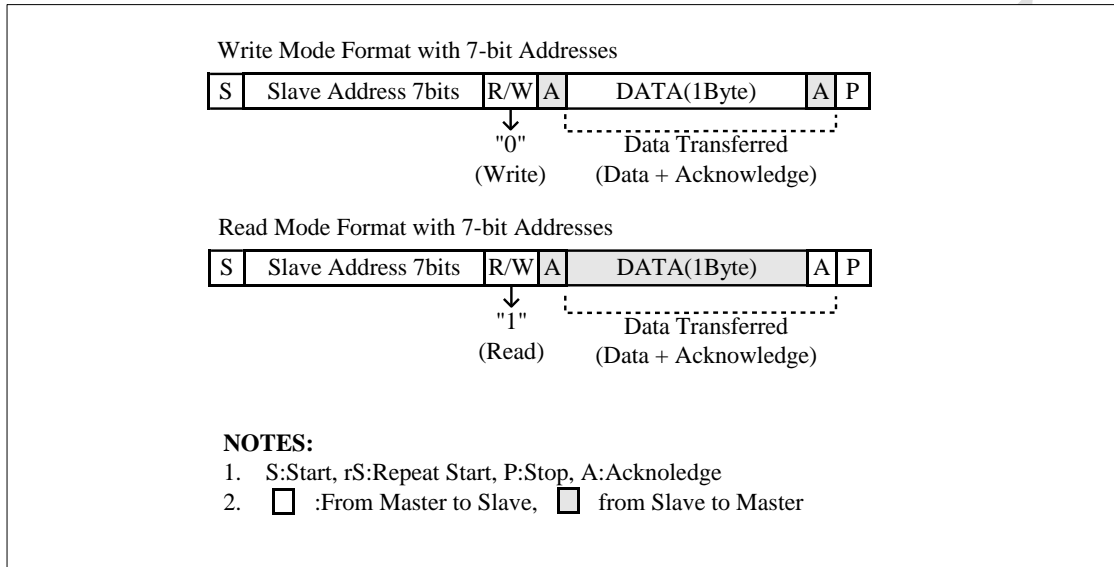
Write Mode Format with 7-bit Addresses

| S | Slave Address 7bits | R/W | A | DATA(1Byte) | A | P |
|---|---|---|---|---|---|---|

"0"
(Write)

Data Transferred
(Data + Acknowledge)

Read Mode Format with 7-bit Addresses

| S | Slave Address 7bits | R/W | A | DATA(1Byte) | A | P |
|---|---|---|---|---|---|---|

"1"
(Read)

Data Transferred
(Data + Acknowledge)

NOTES:
1. S:Start, rS:Repeat Start, P:Stop, A:Acknoledge
2. :From Master to Slave, from Slave to Master